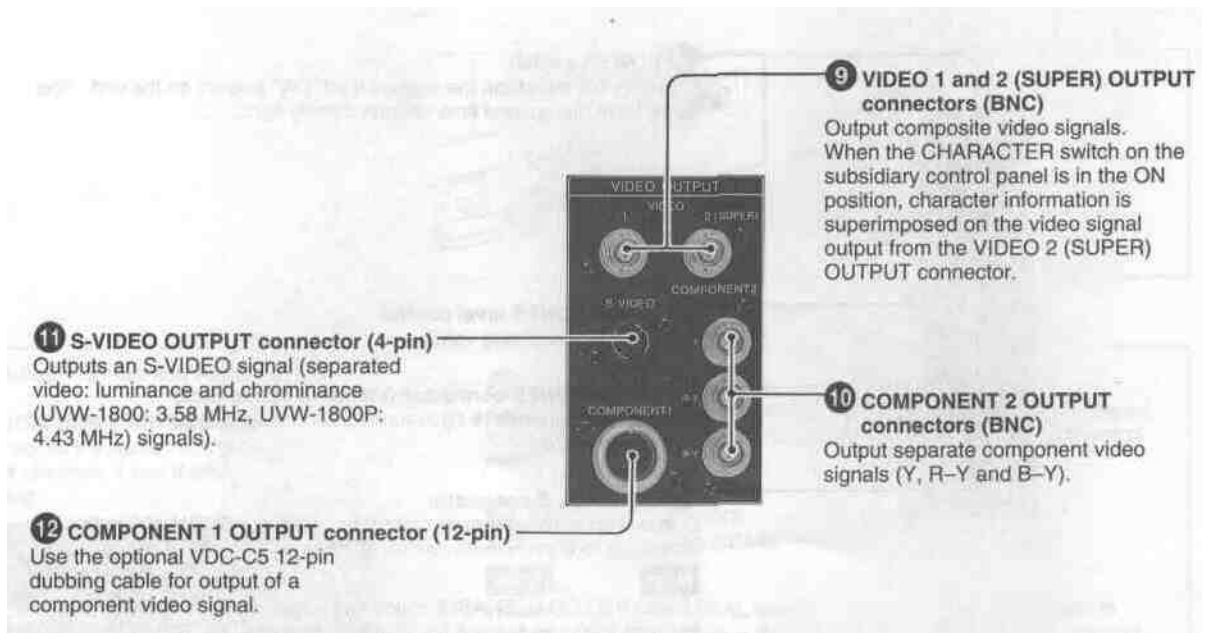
9 VIDEO 1 and 2 (SUPER) OUTPUT connectors (BNC)
Output composite video signals. When the CHARACTER switch on the subsidiary control panel is in the ON position, character information is superimposed on the video signal output from the VIDEO 2 (SUPER) OUTPUT connector.

VIDEO OUTPUT
VIDEO
1
2 (SUPER)
S VIDEO
COMPONENT2
COMPONENT1

11 S-VIDEO OUTPUT connector (4-pin)
Outputs an S-VIDEO signal (separated video: luminance and chrominance (UVW-1800: 3.58 MHz, UVW-1800P: 4.43 MHz) signals).

10 COMPONENT 2 OUTPUT connectors (BNC)
Output separate component video signals (Y, R–Y and B–Y).

12 COMPONENT 1 OUTPUT connector (12-pin)
Use the optional VDC-C5 12-pin dubbing cable for output of a component video signal.